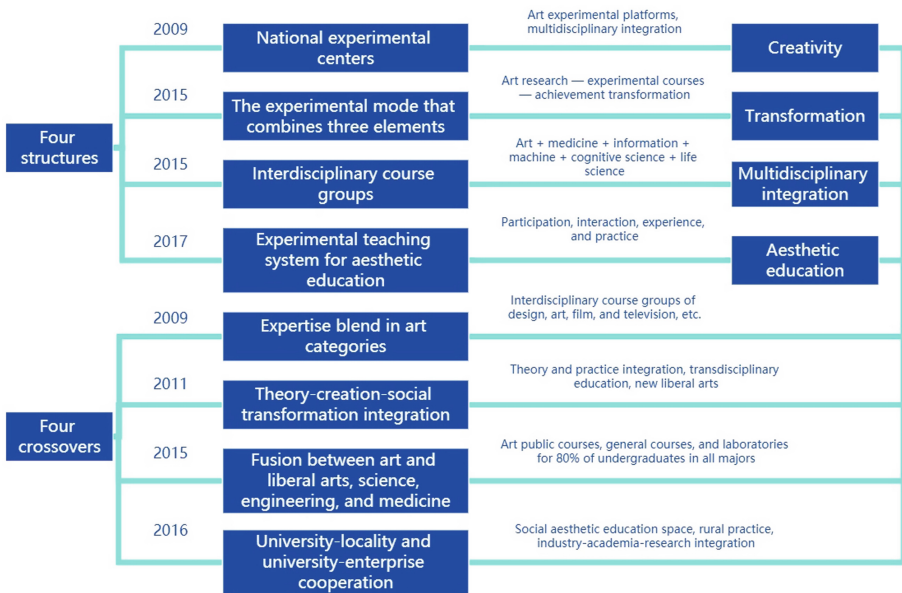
Four structures

2009
National experimental centers
Art experimental platforms, multidisciplinary integration
Creativity

2015
The experimental mode that combines three elements
Art research — experimental courses — achievement transformation
Transformation

2015
Interdisciplinary course groups
Art + medicine + information + machine + cognitive science + life science
Multidisciplinary integration

2017
Experimental teaching system for aesthetic education
Participation, interaction, experience, and practice
Aesthetic education

Four crossovers

2009
Expertise blend in art categories
Interdisciplinary course groups of design, art, film, and television, etc.

2011
Theory-creation-social transformation integration
Theory and practice integration, transdisciplinary education, new liberal arts

2015
Fusion between art and liberal arts, science, engineering, and medicine
Art public courses, general courses, and laboratories for 80% of undergraduates in all majors

2016
University-locality and university-enterprise cooperation
Social aesthetic education space, rural practice, industry-academia-research integration